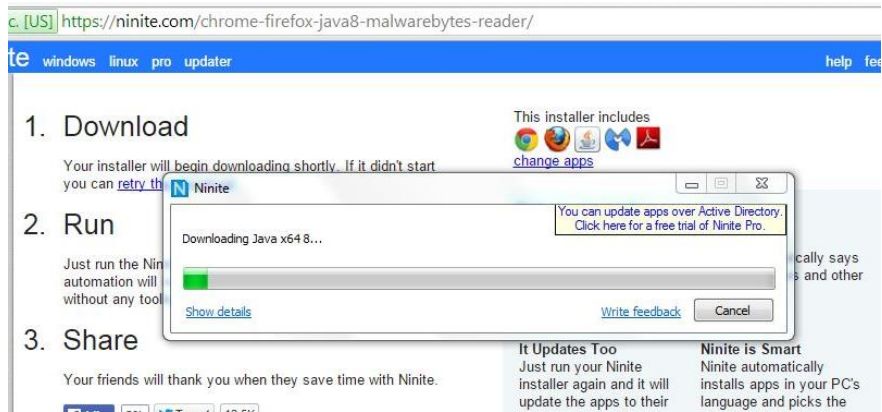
c. [US] https://ninite.com/chrome-firefox-java8-malwarebytes-reader/

te windows linux pro updater

help fee

1. Download

Your installer will begin downloading shortly. If it didn't start you can retry th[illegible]

This installer includes

change apps

2. Run

Just run the Nin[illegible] automation will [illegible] without any tool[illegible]

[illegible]cally says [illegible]s and other

3. Share

Your friends will thank you when they save time with Ninite.

It Updates Too
Just run your Ninite installer again and it will update the apps to their

Ninite is Smart
Ninite automatically installs apps in your PC's language and picks the

Ninite

You can update apps over Active Directory.
Click here for a free trial of Ninite Pro.

Downloading Java x64 8...

Show details

Write feedback

Cancel